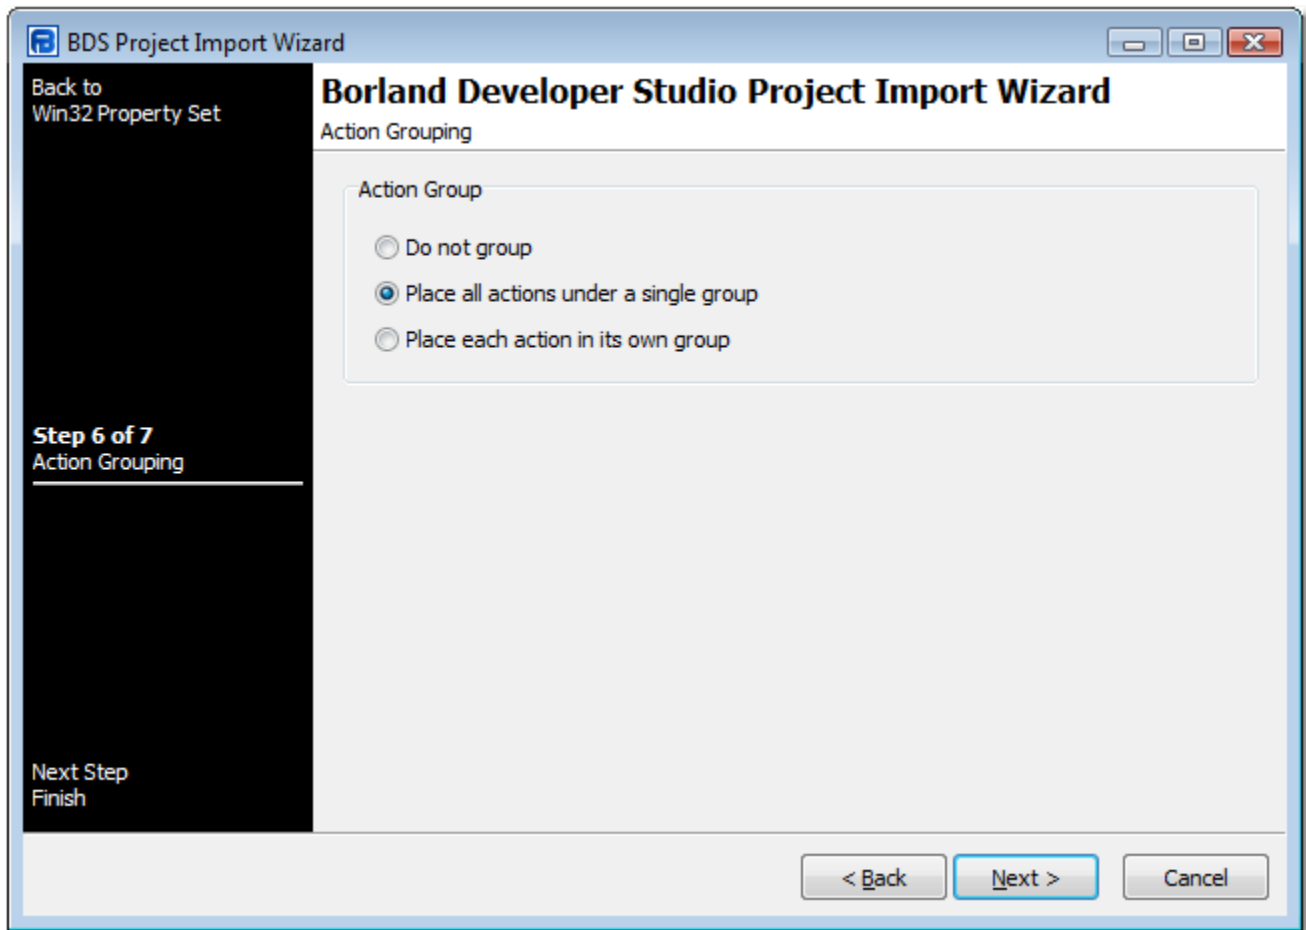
BDS Project Import Wizard

Back to
Win32 Property Set

Step 6 of 7
Action Grouping

Next Step
Finish

Borland Developer Studio Project Import Wizard
Action Grouping

Action Group

Do not group

Place all actions under a single group

Place each action in its own group

< Back

Next >

Cancel